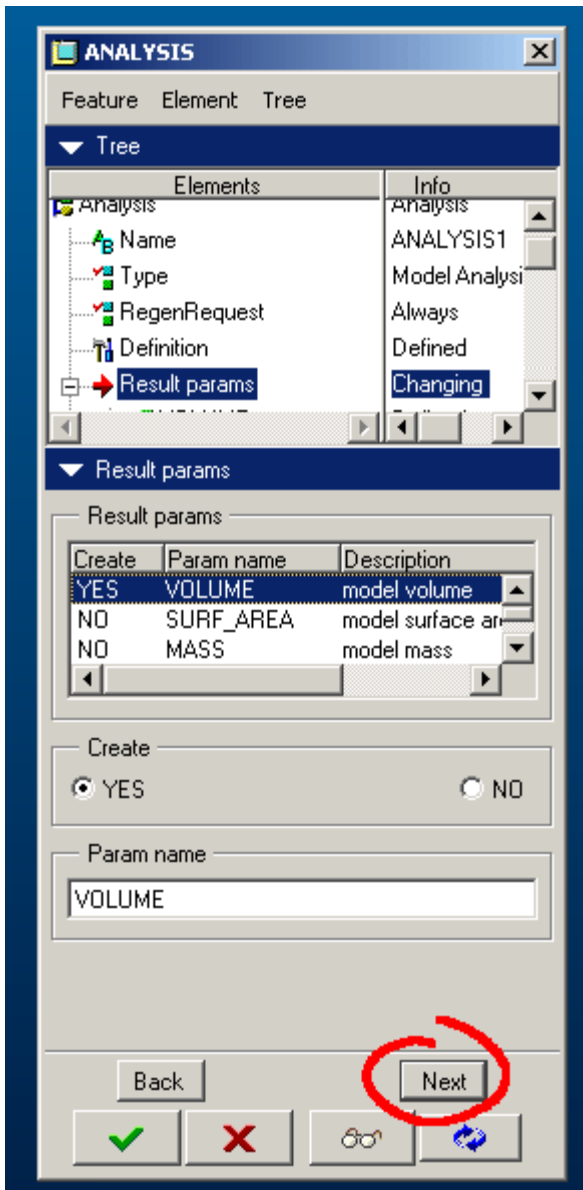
ANALYSIS

Feature Element Tree

Tree

| Elements | Info |
|---|---|
| Analysis | Analysis |
| Name | ANALYSIS1 |
| Type | Model Analysi |
| RegenRequest | Always |
| Definition | Defined |
| Result params | Changing |

Result params

Result params

| Create | Param name | Description |
|---|---|---|
| YES | VOLUME | model volume |
| NO | SURF_AREA | model surface ar |
| NO | MASS | model mass |

Create

YES NO

Param name

VOLUME

Back Next